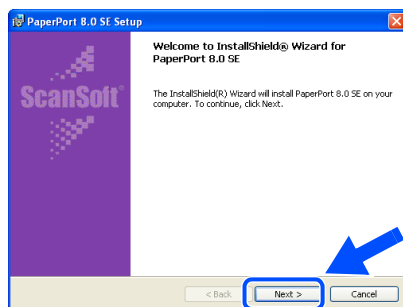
PaperPort 8.0 SE Setup

ScanSoft

Welcome to InstallShield® Wizard for PaperPort 8.0 SE

The InstallShield(R) Wizard will install PaperPort 8.0 SE on your computer. To continue, click Next.

< Back
Next >
Cancel